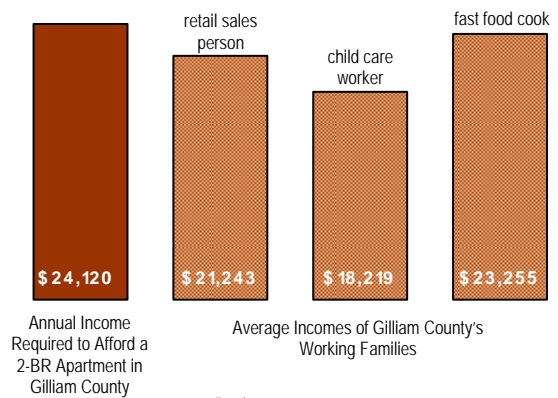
retail sales person

child care worker

fast food cook

\$24,120

\$21,243

\$18,219

\$23,255

Annual Income Required to Afford a 2-BR Apartment in Gilliam County

Average Incomes of Gilliam County's Working Families